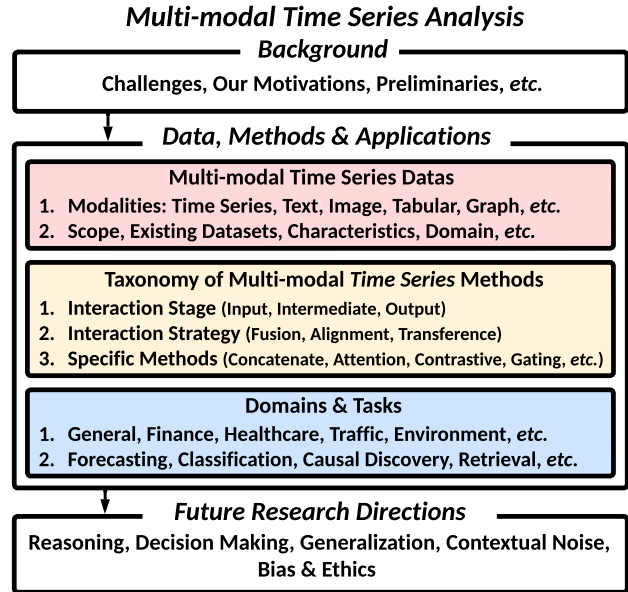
Multi-modal Time Series Analysis

Background

Challenges, Our Motivations, Preliminaries, *etc.*

Data, Methods & Applications

Multi-modal Time Series Datas

1. Modalities: Time Series, Text, Image, Tabular, Graph, *etc.*
2. Scope, Existing Datasets, Characteristics, Domain, *etc.*

Taxonomy of Multi-modal *Time Series* Methods

1. Interaction Stage (Input, Intermediate, Output)
2. Interaction Strategy (Fusion, Alignment, Transference)
3. Specific Methods (Concatenate, Attention, Contrastive, Gating, *etc.*)

Domains & Tasks

1. General, Finance, Healthcare, Traffic, Environment, *etc.*
2. Forecasting, Classification, Causal Discovery, Retrieval, *etc.*

Future Research Directions

Reasoning, Decision Making, Generalization, Contextual Noise, Bias & Ethics